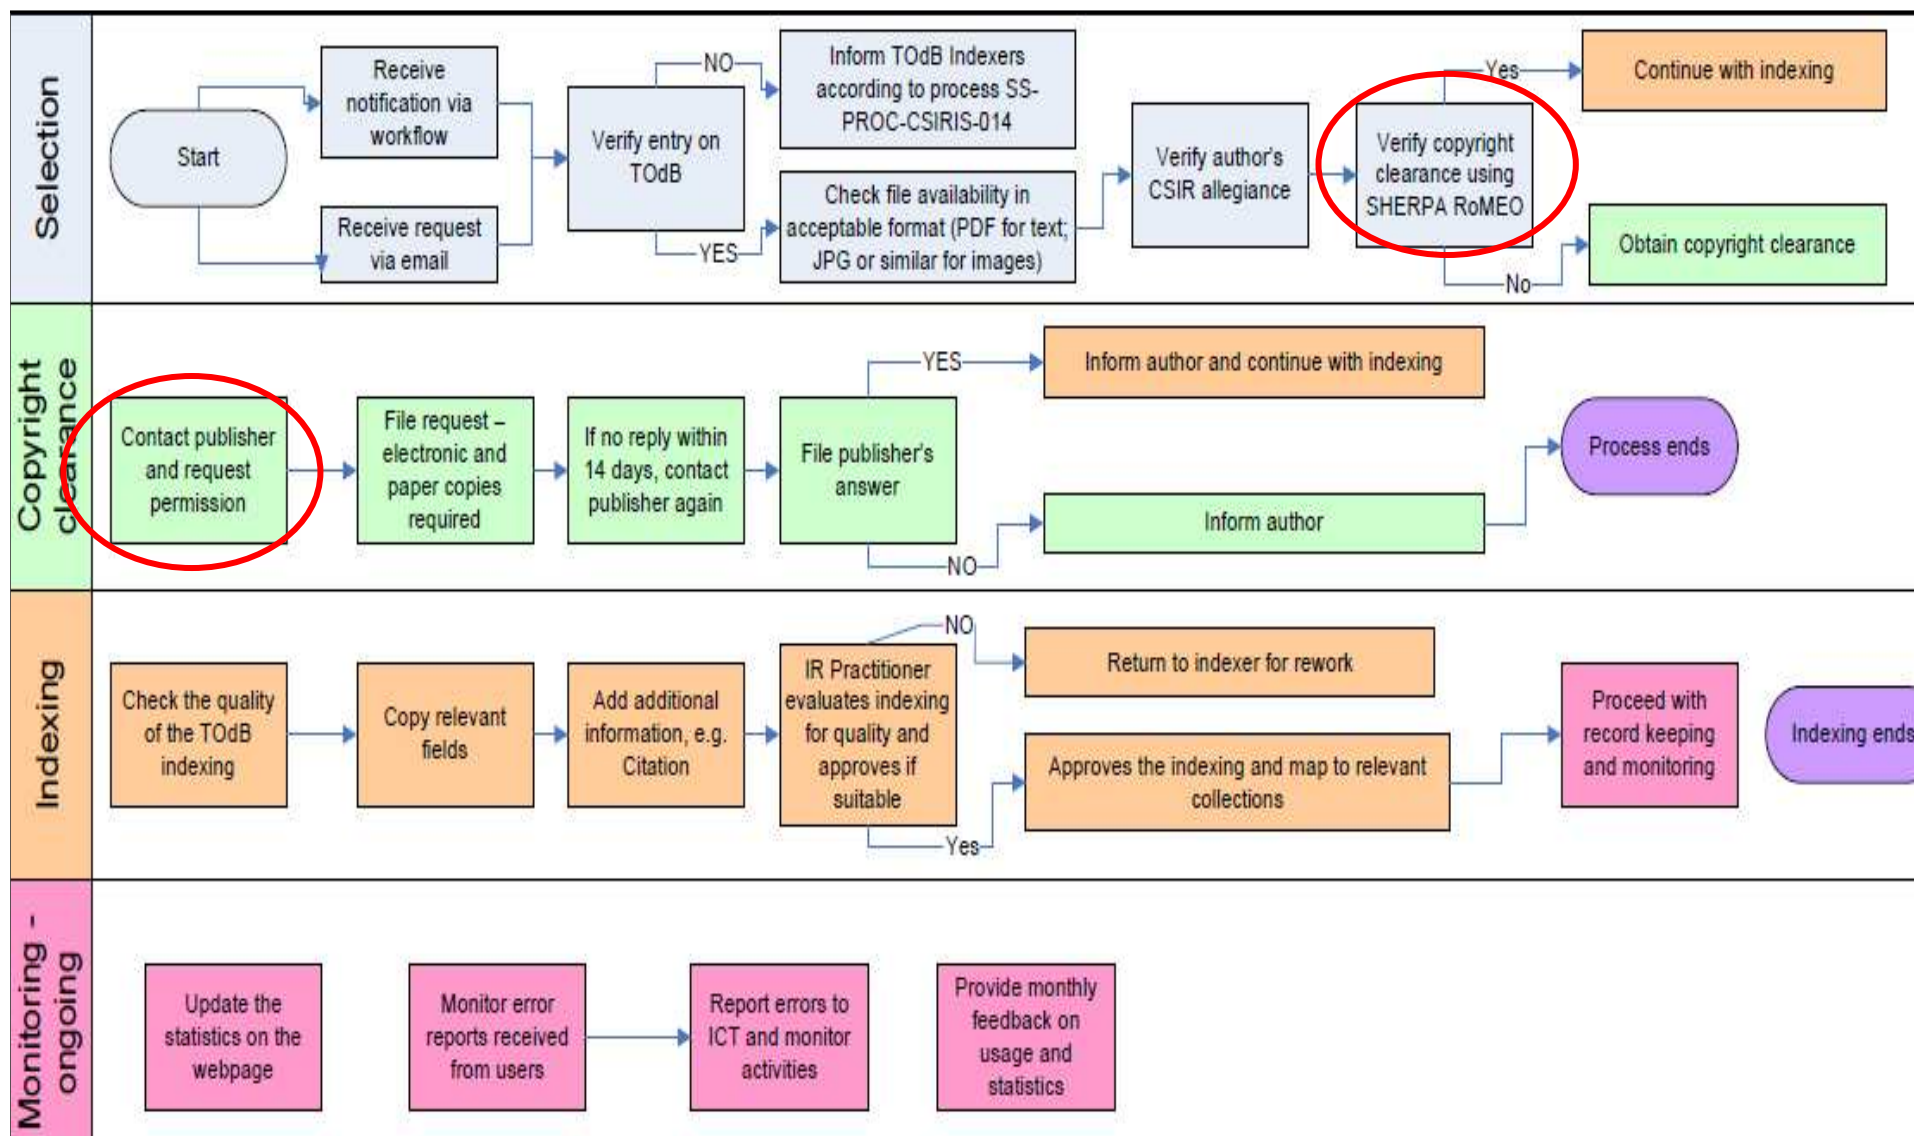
Selection

Start

Receive notification via workflow

Receive request via email

Verify entry on TOdB

NO

Inform TOdB Indexers according to process SS-PROC-CSIRIS-014

YES

Check file availability in acceptable format (PDF for text; JPG or similar for images)

Verify author's CSIR allegiance

Verify copyright clearance using SHERPA RoMEO

Yes

Continue with indexing

No

Obtain copyright clearance

Copyright clearance

Contact publisher and request permission

File request – electronic and paper copies required

If no reply within 14 days, contact publisher again

File publisher's answer

YES

Inform author and continue with indexing

NO

Inform author

Process ends

Indexing

Check the quality of the TOdB indexing

Copy relevant fields

Add additional information, e.g. Citation

IR Practitioner evaluates indexing for quality and approves if suitable

NO

Return to indexer for rework

Yes

Approves the indexing and map to relevant collections

Proceed with record keeping and monitoring

Indexing ends

Monitoring - ongoing

Update the statistics on the webpage

Monitor error reports received from users

Report errors to ICT and monitor activities

Provide monthly feedback on usage and statistics